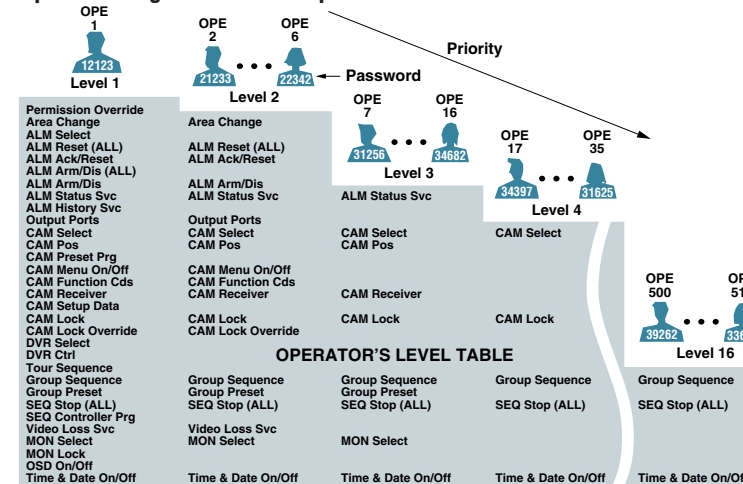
OPE 1
12123
Level 1

OPE 2
21233

OPE 6
22342

Password

Level 2

Priority

OPE 7
31256

OPE 16
34682

Level 3

OPE 17
34397

OPE 35
31625

Level 4

OPE 500
39262

OP 51
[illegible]

Level 16

OPERATOR'S LEVEL TABLE

Permission Override
Area Change
ALM Select
ALM Reset (ALL)
ALM Ack/Reset
ALM Arm/Dis (ALL)
ALM Arm/Dis
ALM Status Svc
ALM History Svc
Output Ports
CAM Select
CAM Pos
CAM Preset Prg
CAM Menu On/Off
CAM Function Cds
CAM Receiver
CAM Setup Data
CAM Lock
CAM Lock Override
DVR Select
DVR Ctrl
Tour Sequence
Group Sequence
Group Preset
SEQ Stop (ALL)
SEQ Controller Prg
Video Loss Svc
MON Select
MON Lock
OSD On/Off
Time & Date On/Off

Area Change
ALM Reset (ALL)
ALM Ack/Reset
ALM Arm/Dis
ALM Status Svc
Output Ports
CAM Select
CAM Pos
CAM Menu On/Off
CAM Function Cds
CAM Receiver
CAM Lock
CAM Lock Override
Group Sequence
Group Preset
SEQ Stop (ALL)
Video Loss Svc
MON Select
Time & Date On/Off

ALM Status Svc
CAM Select
CAM Pos
CAM Receiver
CAM Lock
Group Sequence
Group Preset
SEQ Stop (ALL)
MON Select
Time & Date On/Off

CAM Select
CAM Lock
Group Sequence
SEQ Stop (ALL)
Time & Date On/Off

Group Sequence
SEQ Stop (ALL)
Time & Date On/Off